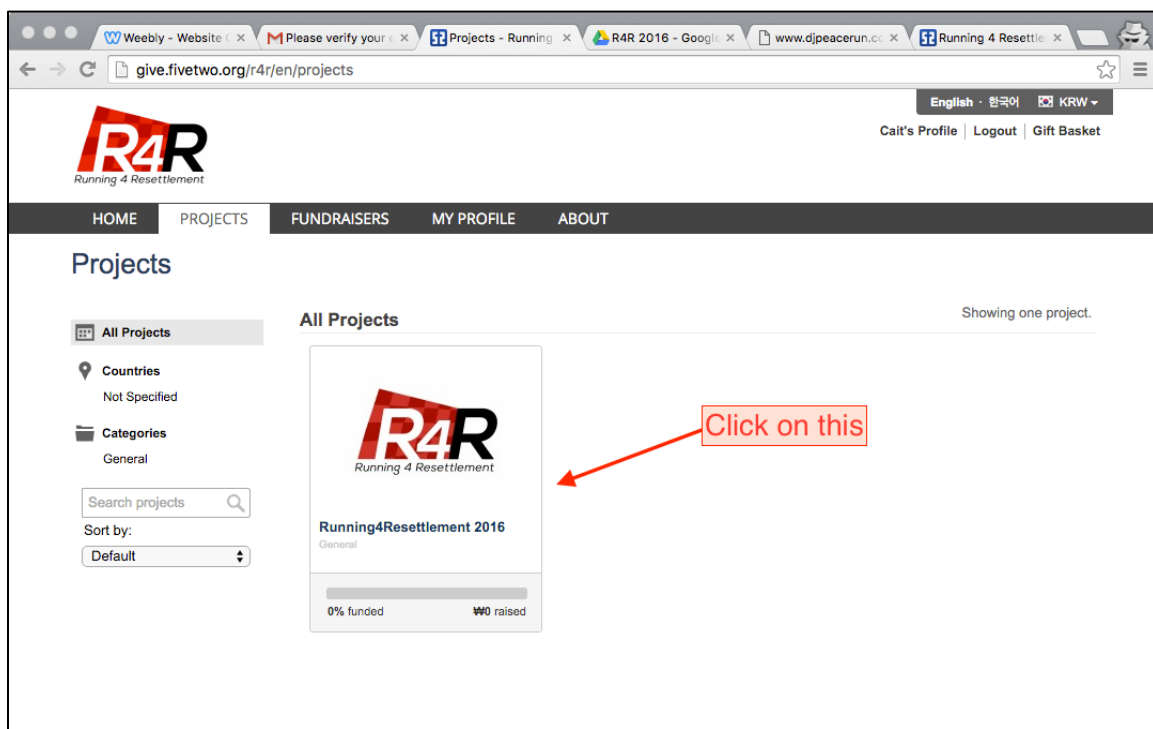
Weebly - Website ×
Please verify your ×
Projects - Running ×
R4R 2016 - Google ×
www.djpeacerun.co ×
Running 4 Resettle ×

give.fivetwo.org/r4r/en/projects

English · 한국어 KRW

Cait's Profile | Logout | Gift Basket

R4R
Running 4 Resettlement

HOME PROJECTS FUNDRAISERS MY PROFILE ABOUT

Projects

All Projects

Countries
Not Specified

Categories
General

Search projects
Sort by:
Default

All Projects

Showing one project.

R4R
Running 4 Resettlement

Running4Resettlement 2016
General

0% funded ₩0 raised

Click on this